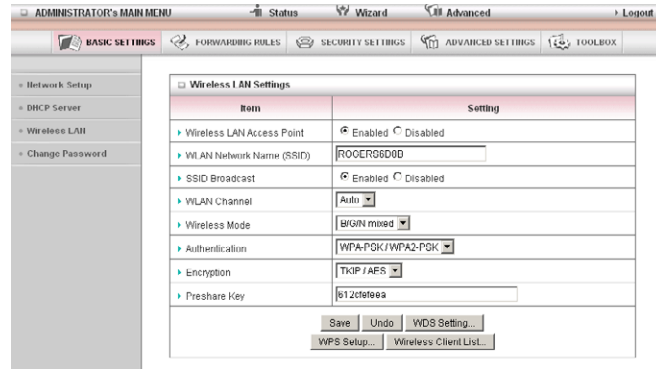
ADMINISTRATOR's MAIN MENU Status Wizard Advanced Logout

BASIC SETTINGS FORWARDING RULES SECURITY SETTINGS ADVANCED SETTINGS TOOLBOX

Network Setup
DHCP Server
Wireless LAN
Change Password

Wireless LAN Settings

| Item | Setting |
|---|---|
| Wireless LAN Access Point | Enabled Disabled |
| WLAN Network Name (SSID) | ROGERS6D0D |
| SSID Broadcast | Enabled Disabled |
| WLAN Channel | Auto |
| Wireless Mode | B/G/N mixed |
| Authentication | WPA-PSK / WPA2-PSK |
| Encryption | TKIP / AES |
| Preshare Key | 612cfefeea |

Save Undo WDS Setting...
WPS Setup... Wireless Client List...